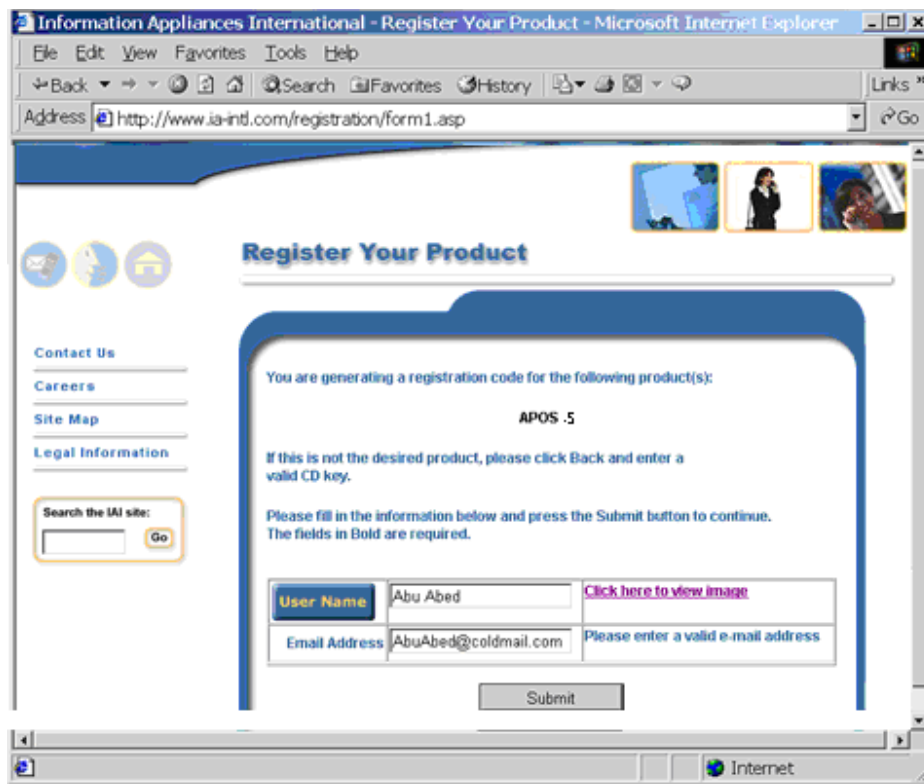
Information Appliances International - Register Your Product - Microsoft Internet Explorer

File Edit View Favorites Tools Help

Back Search Favorites History Links

Address http://www.ia-intl.com/registration/form1.asp Go

Register Your Product

Contact Us

Careers

Site Map

Legal Information

Search the IAI site:

Go

You are generating a registration code for the following product(s):

APOS .5

If this is not the desired product, please click Back and enter a valid CD key.

Please fill in the information below and press the Submit button to continue. The fields in Bold are required.

| User Name | Abu Abed | Click here to view image |
|---|---|---|
| Email Address | AbuAbed@coldmail.com | Please enter a valid e-mail address |

Submit

Internet